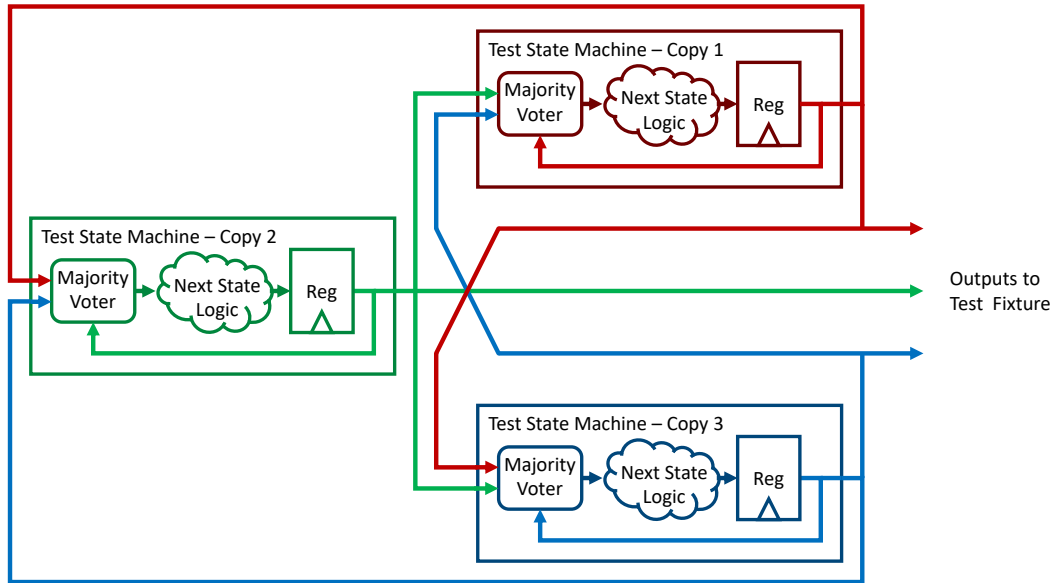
Test State Machine – Copy 1

Majority Voter

Next State Logic

Reg

Test State Machine – Copy 2

Majority Voter

Next State Logic

Reg

Outputs to Test Fixture

Test State Machine – Copy 3

Majority Voter

Next State Logic

Reg